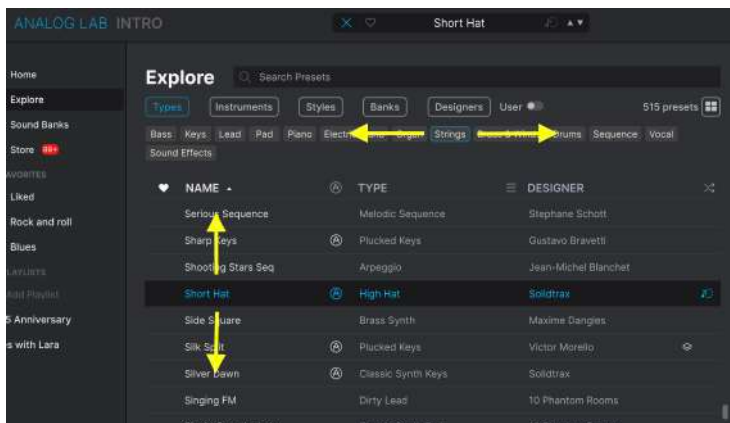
ANALOG LAB INTRO

Short Hat

Home
Explore
Sound Banks
Store 99+
AVORITES
Liked
Rock and roll
Blues
LAYLISTS
Add Playlist
5 Anniversary
s with Lara

Explore

Search Presets

Types Instruments Styles Banks Designers User

515 presets

Bass Keys Lead Pad Piano Electr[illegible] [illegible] Organ Strings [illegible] Brums Sequence Vocal Sound Effects

| | NAME | | TYPE | DESIGNER |
|---|---|---|---|---|
| | Serious Sequence | | Melodic Sequence | Stephane Schott |
| | Sharp Keys | Ⓐ | Plucked Keys | Gustavo Bravetti |
| | Shooting Stars Seq | | Arpeggio | Jean-Michel Blanchet |
| | Short Hat | Ⓐ | High Hat | Solidtrax |
| | Side Square | | Brass Synth | Maxime Dangles |
| | Silk Split | Ⓐ | Plucked Keys | Victor Morello |
| | Silver Dawn | Ⓐ | Classic Synth Keys | Solidtrax |
| | Singing FM | | Dirty Lead | 10 Phantom Rooms |